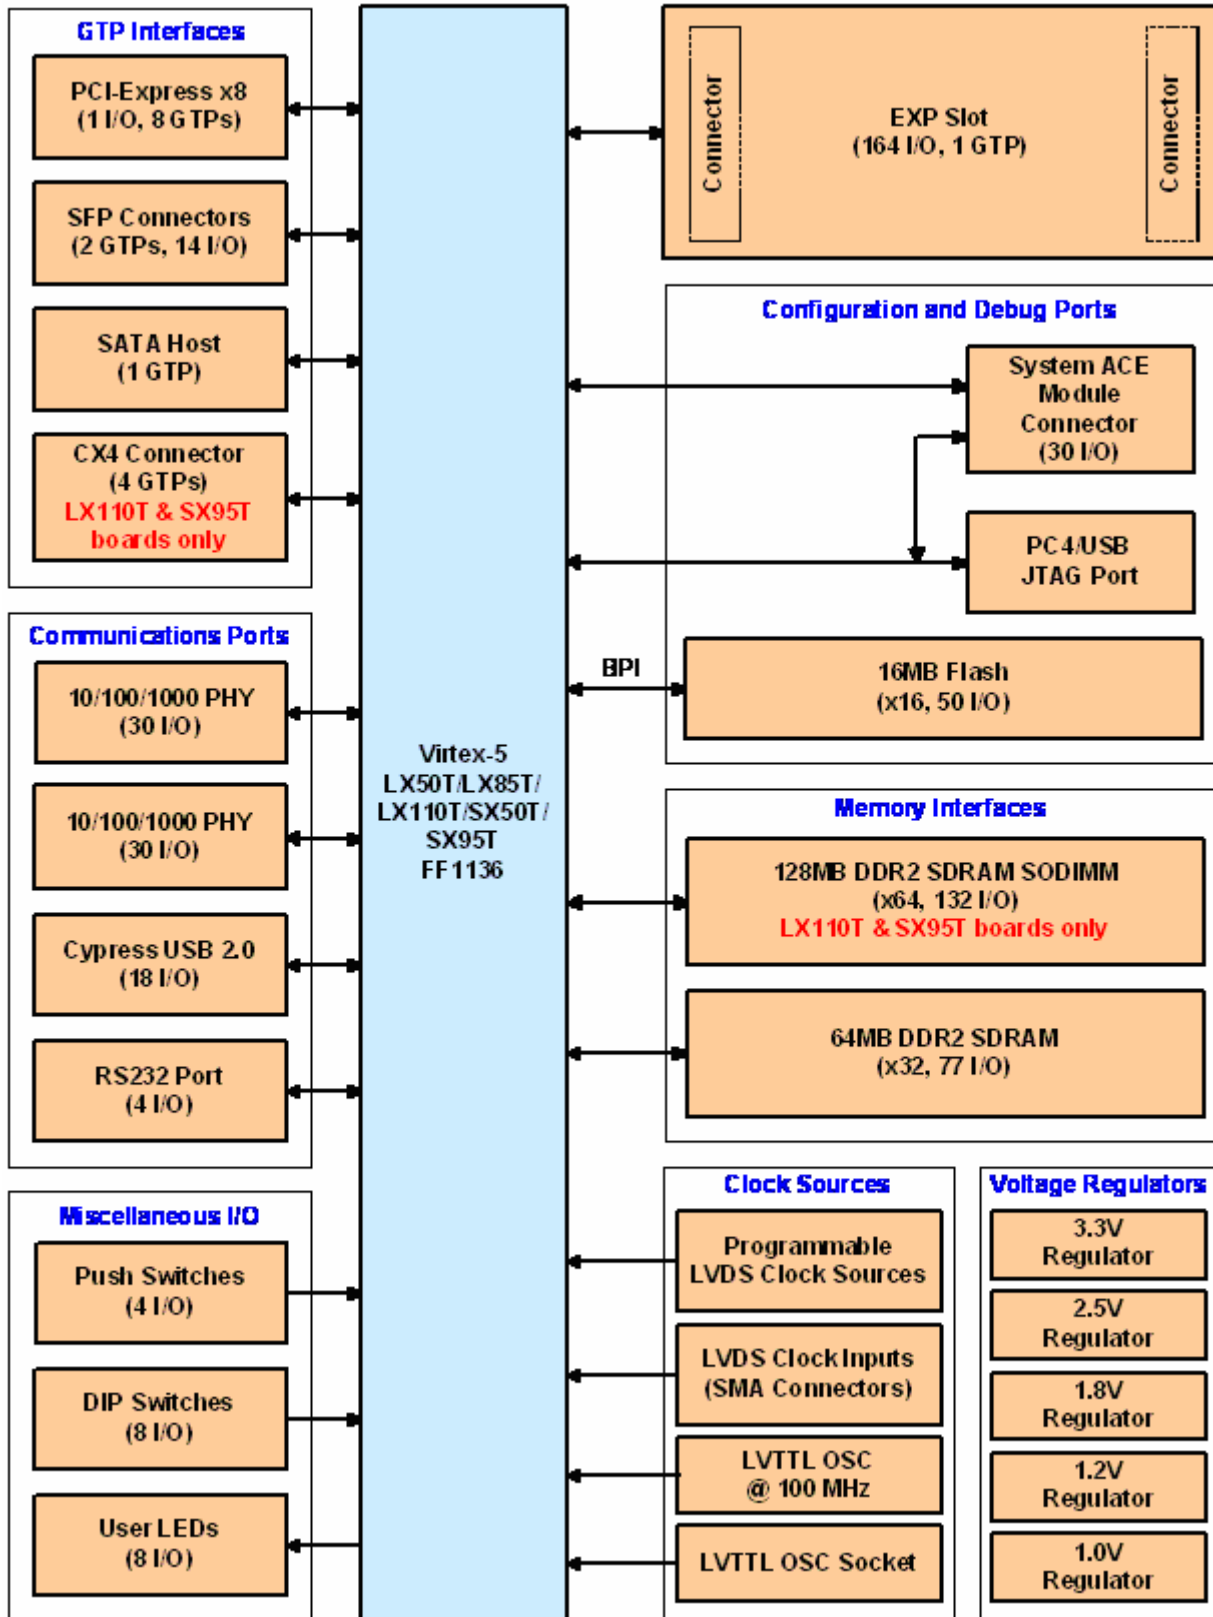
GTP Interfaces

PCI-Express x8
(1 I/O, 8 GTPs)

SFP Connectors
(2 GTPs, 14 I/O)

SATA Host
(1 GTP)

CX4 Connector
(4 GTPs)
LX110T & SX95T boards only

Communications Ports

10/100/1000 PHY
(30 I/O)

10/100/1000 PHY
(30 I/O)

Cypress USB 2.0
(18 I/O)

RS232 Port
(4 I/O)

Miscellaneous I/O

Push Switches
(4 I/O)

DIP Switches
(8 I/O)

User LEDs
(8 I/O)

Virtex-5
LX50T/LX85T/
LX110T/SX50T/
SX95T
FF1136

Connector

EXP Slot
(164 I/O, 1 GTP)

Connector

Configuration and Debug Ports

System ACE
Module
Connector
(30 I/O)

PC4/USB
JTAG Port

BPI

16MB Flash
(x16, 50 I/O)

Memory Interfaces

128MB DDR2 SDRAM SODIMM
(x64, 132 I/O)
LX110T & SX95T boards only

64MB DDR2 SDRAM
(x32, 77 I/O)

Clock Sources

Programmable
LVDS Clock Sources

LVDS Clock Inputs
(SMA Connectors)

LVTTL OSC
@ 100 MHz

LVTTL OSC Socket

Voltage Regulators

3.3V
Regulator

2.5V
Regulator

1.8V
Regulator

1.2V
Regulator

1.0V
Regulator